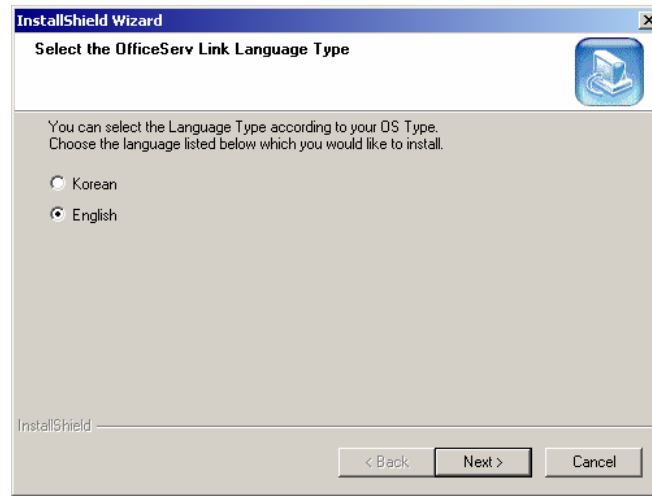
InstallShield Wizard

Select the OfficeServ Link Language Type

You can select the Language Type according to your OS Type.
Choose the language listed below which you would like to install.

Korean

English

InstallShield

< Back

Next >

Cancel